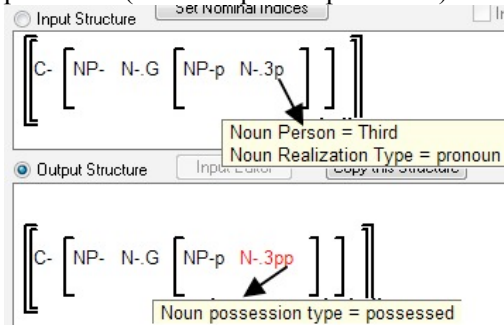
Input Structure

Set Nominal Indices

C- NP- N-.G NP-p N-.3p

Noun Person = Third
Noun Realization Type = pronoun

Output Structure

Input Editor

Copy this Structure

C- NP- N-.G NP-p N-.3pp

Noun possession type = possessed